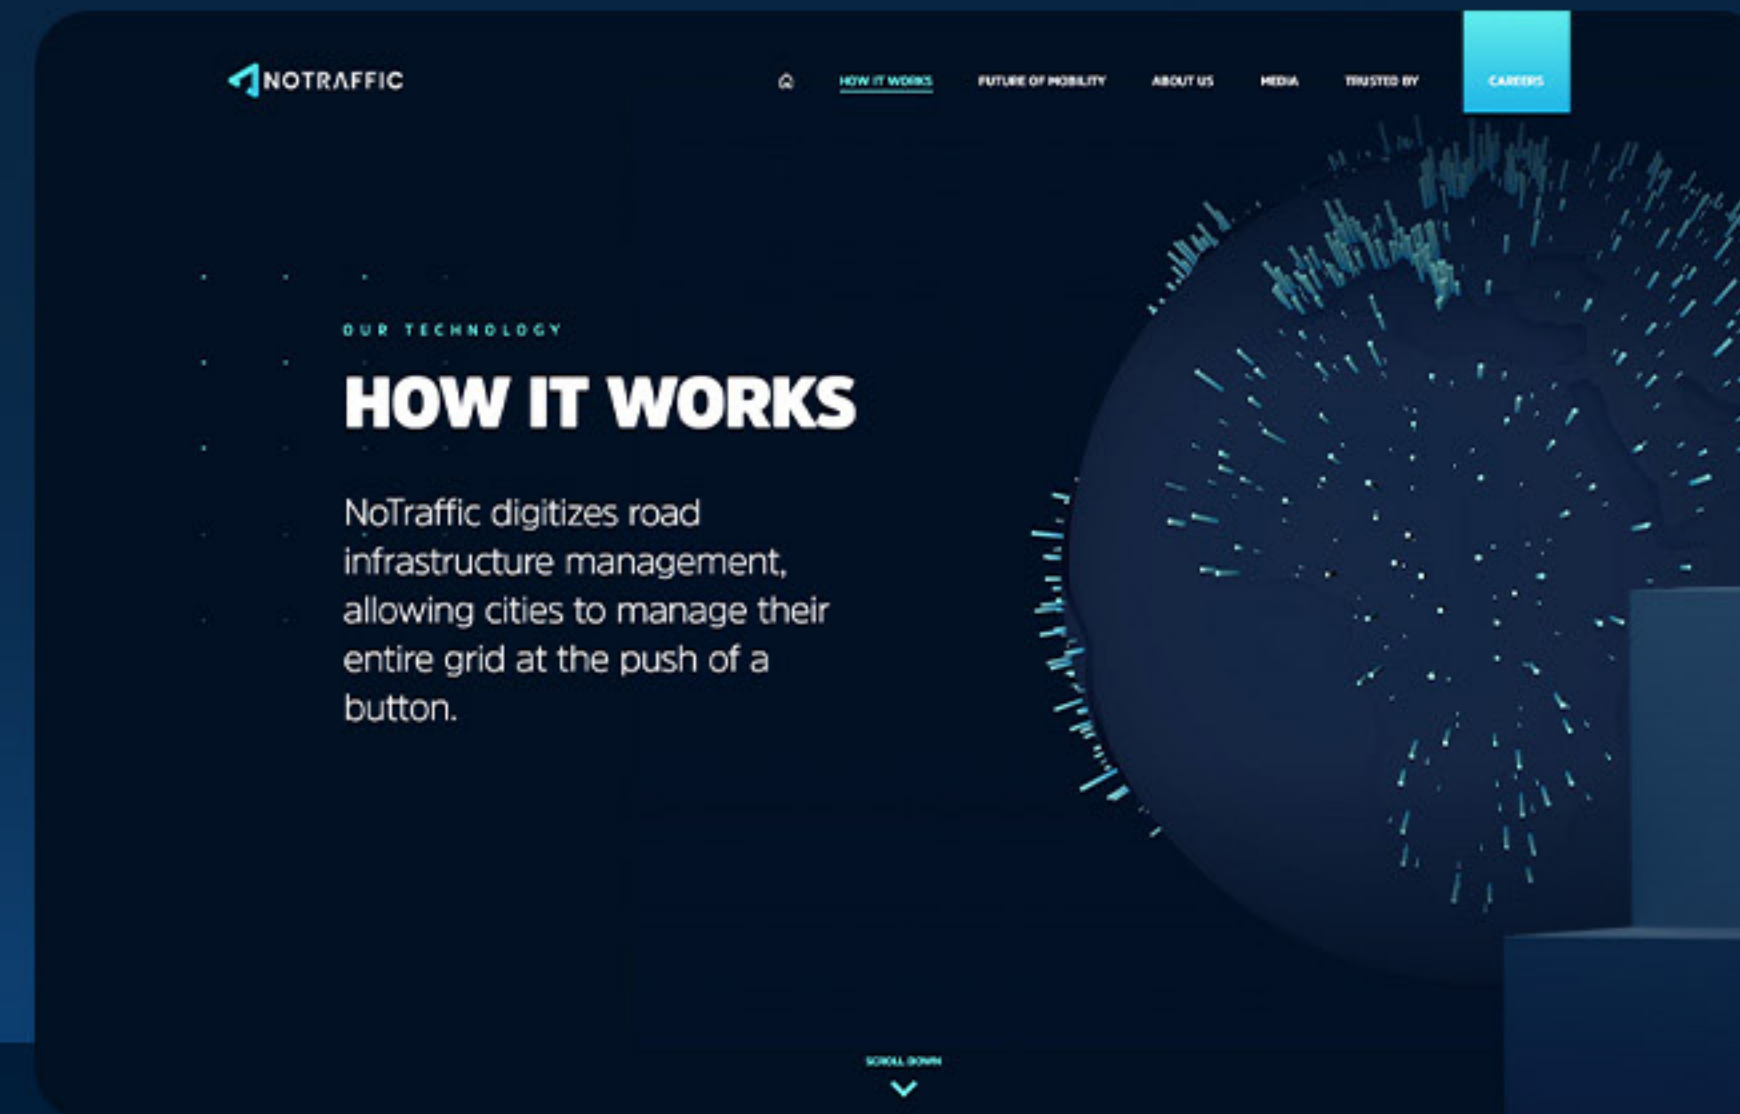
NOTRAFFIC

HOW IT WORKS FUTURE OF MOBILITY ABOUT US MEDIA TRUSTED BY CAREERS

OUR TECHNOLOGY

HOW IT WORKS

NoTraffic digitizes road infrastructure management, allowing cities to manage their entire grid at the push of a button.

SCROLL DOWN